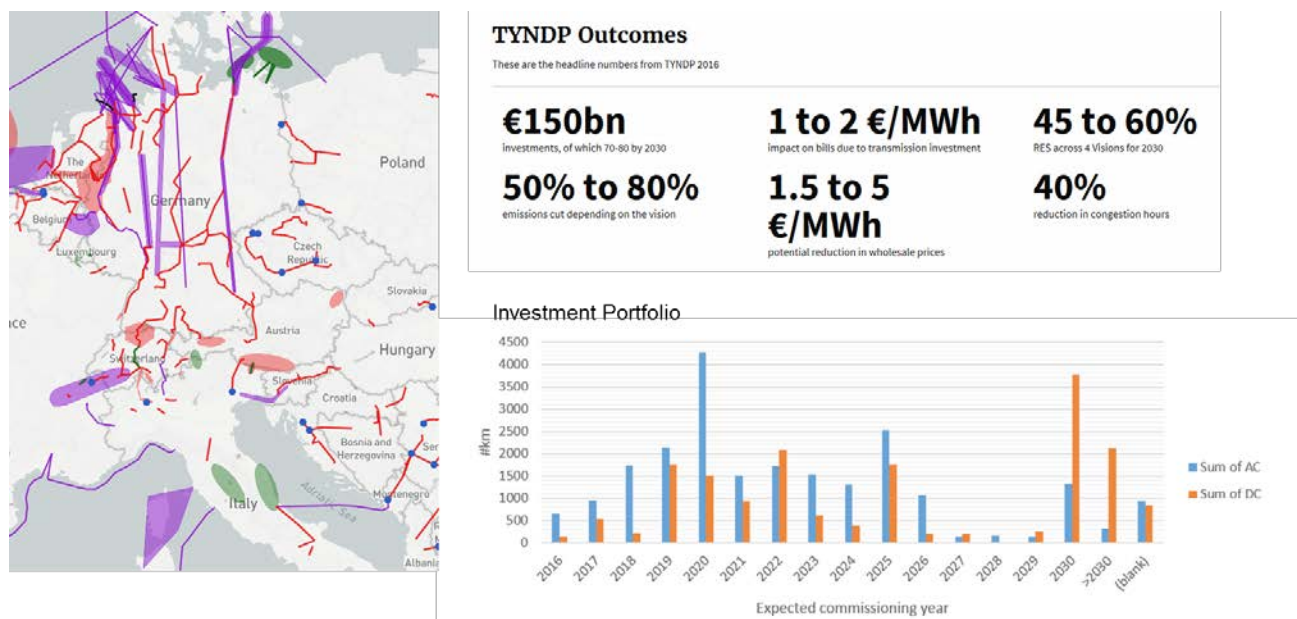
The Netherlands
Belgium
Luxembourg
Germany
Poland
Czech Republic
Slovakia
Austria
Hungary
Switzerland
Slovenia
Croatia
Bosnia and Herzegovina
Montenegro
Italy
Adriatic Sea
Albania
nce
Ser

TYNDP Outcomes

These are the headline numbers from TYNDP 2016

€150bn
investments, of which 70-80 by 2030

1 to 2 €/MWh
impact on bills due to transmission investment

45 to 60%
RES across 4 Visions for 2030

50% to 80%
emissions cut depending on the vision

1.5 to 5 €/MWh
potential reduction in wholesale prices

40%
reduction in congestion hours

Investment Portfolio

#km

4500
4000
3500
3000
2500
2000
1500
1000
500
0

2016 2017 2018 2019 2020 2021 2022 2023 2024 2025 2026 2027 2028 2029 2030 >2030 (blank)

Expected commissioning year

Sum of AC
Sum of DC